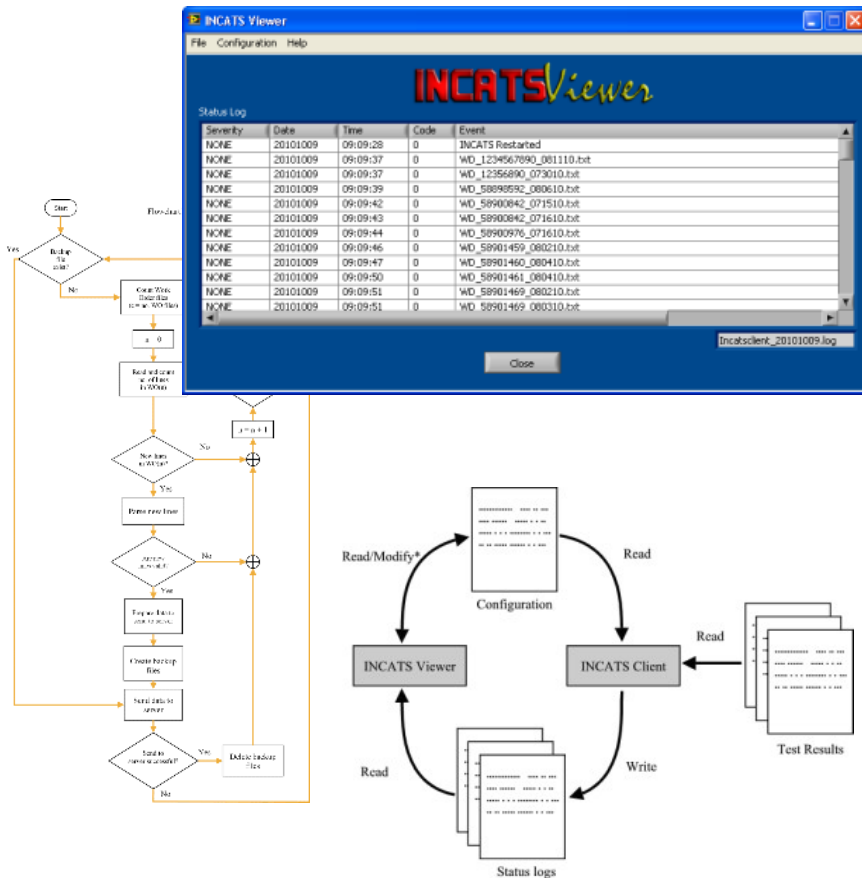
INCATS Viewer

File Configuration Help

INCATS Viewer

Status Log

| Severity | Date | Time | Code | Event |
|---|---|---|---|---|
| NONE | 20101009 | 09:09:28 | 0 | INCATS Restarted |
| NONE | 20101009 | 09:09:37 | 0 | WD_1234567890_081110.txt |
| NONE | 20101009 | 09:09:37 | 0 | WD_12356890_073010.txt |
| NONE | 20101009 | 09:09:39 | 0 | WD_58898592_080610.txt |
| NONE | 20101009 | 09:09:42 | 0 | WD_58900842_071510.txt |
| NONE | 20101009 | 09:09:43 | 0 | WD_58900842_071610.txt |
| NONE | 20101009 | 09:09:44 | 0 | WD_58900976_071610.txt |
| NONE | 20101009 | 09:09:46 | 0 | WD_58901459_080210.txt |
| NONE | 20101009 | 09:09:47 | 0 | WD_58901460_080410.txt |
| NONE | 20101009 | 09:09:50 | 0 | WD_58901461_080410.txt |
| NONE | 20101009 | 09:09:51 | 0 | WD_58901469_080210.txt |
| NONE | 20101009 | 09:09:51 | 0 | WD_58901469_080310.txt |

Incatsclient_20101009.log

Close

Start

Flow chart

Yes

Backup file exist?

No

Count Write Order files to new WO files

n = 0

Read and count no of lines in WO files

n = n + 1

New lines in WO file?

No

Yes

Parse new lines

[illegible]

No

Yes

Prepare data to send to server

Create backup files

Send data to server

Send to server successful?

Yes

Delete backup files

No

Read/Modify*

Read

Configuration

Read

INCATS Viewer

INCATS Client

Read

Write

Test Results

Status logs